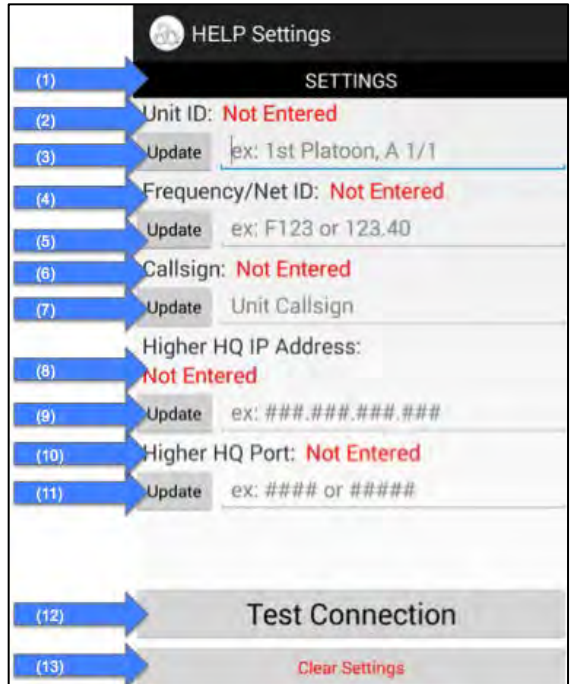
HELP Settings

(1) SETTINGS

(2) Unit ID: Not Entered

(3) Update ex: 1st Platoon, A 1/1

(4) Frequency/Net ID: Not Entered

(5) Update ex: F123 or 123.40

(6) Callsign: Not Entered

(7) Update Unit Callsign

Higher HQ IP Address:

(8) Not Entered

(9) Update ex: ###.###.###.###

(10) Higher HQ Port: Not Entered

(11) Update ex: #### or #####

(12) Test Connection

(13) Clear Settings